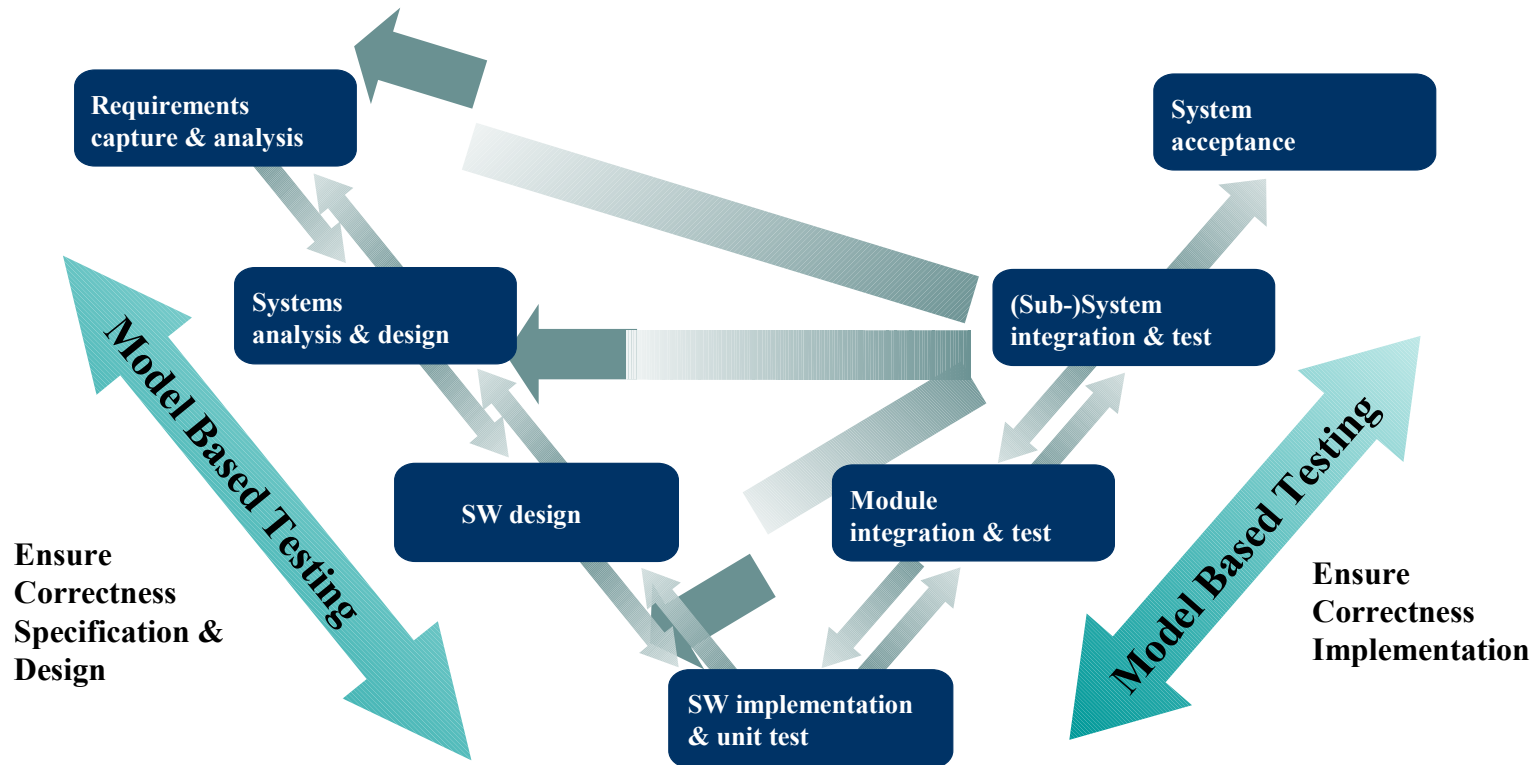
Requirements capture & analysis

System acceptance

Systems analysis & design

(Sub-)System integration & test

SW design

Module integration & test

SW implementation & unit test

Model Based Testing

Ensure Correctness Specification & Design

Model Based Testing

Ensure Correctness Implementation